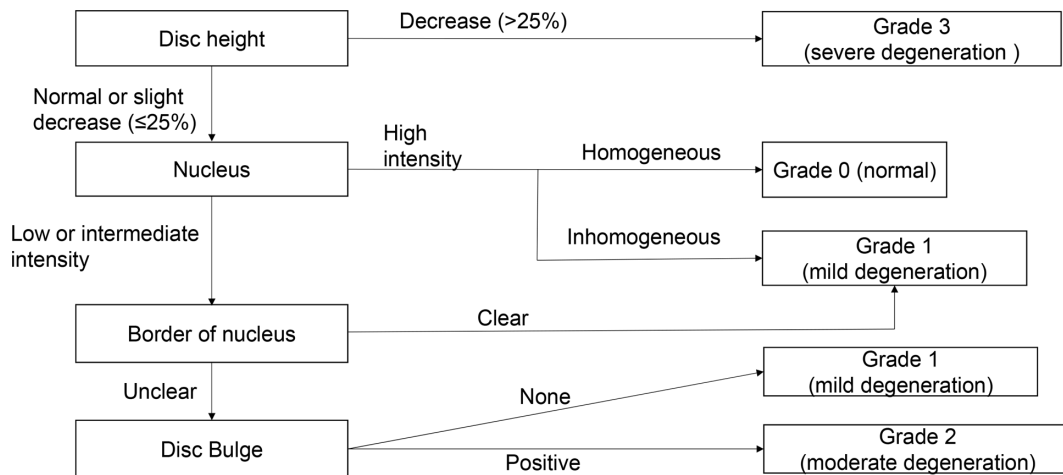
Disc height

Decrease (>25%)

Grade 3
(severe degeneration )

Normal or slight decrease (≤25%)

Nucleus

High intensity

Homogeneous

Grade 0 (normal)

Inhomogeneous

Grade 1
(mild degeneration)

Low or intermediate intensity

Border of nucleus

Clear

Unclear

Grade 1
(mild degeneration)

None

Disc Bulge

Positive

Grade 2
(moderate degeneration)